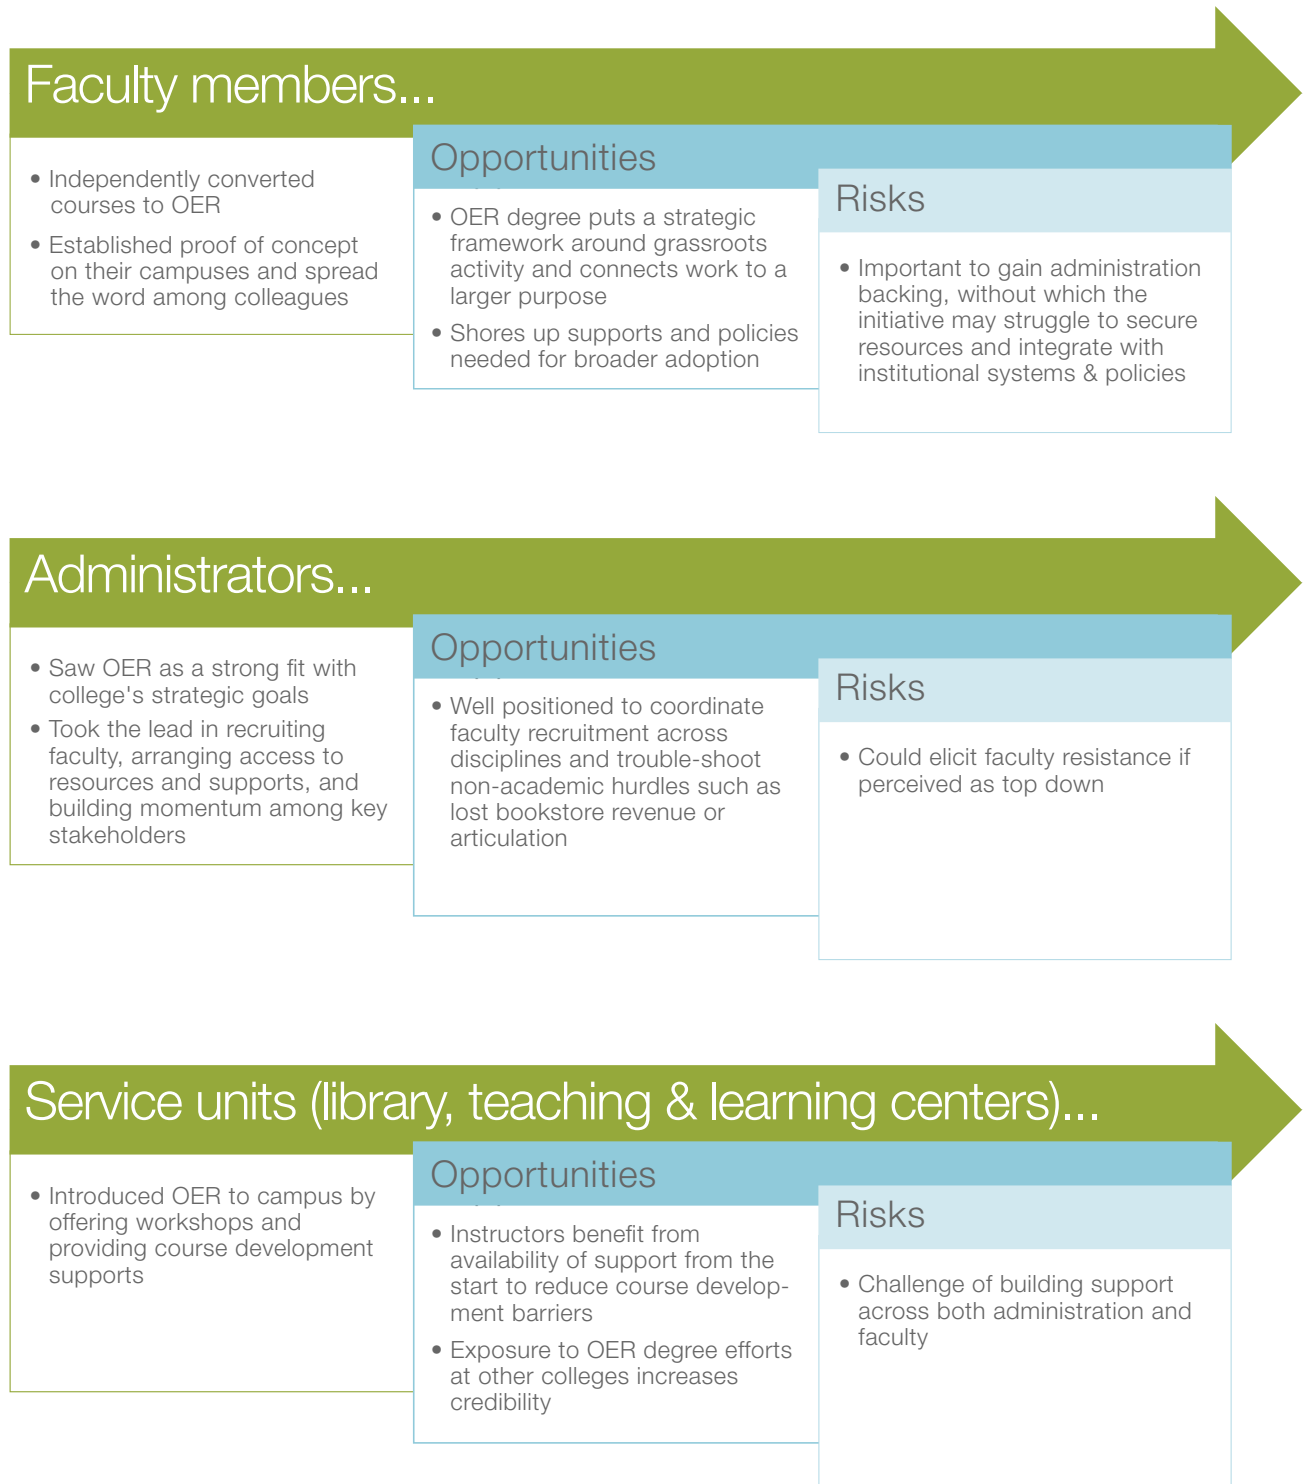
Faculty members...

• Independently converted courses to OER
• Established proof of concept on their campuses and spread the word among colleagues

Opportunities

• OER degree puts a strategic framework around grassroots activity and connects work to a larger purpose
• Shores up supports and policies needed for broader adoption

Risks

• Important to gain administration backing, without which the initiative may struggle to secure resources and integrate with institutional systems & policies

Administrators...

• Saw OER as a strong fit with college's strategic goals
• Took the lead in recruiting faculty, arranging access to resources and supports, and building momentum among key stakeholders

Opportunities

• Well positioned to coordinate faculty recruitment across disciplines and trouble-shoot non-academic hurdles such as lost bookstore revenue or articulation

Risks

• Could elicit faculty resistance if perceived as top down

Service units (library, teaching & learning centers)...

• Introduced OER to campus by offering workshops and providing course development supports

Opportunities

• Instructors benefit from availability of support from the start to reduce course development barriers
• Exposure to OER degree efforts at other colleges increases credibility

Risks

• Challenge of building support across both administration and faculty